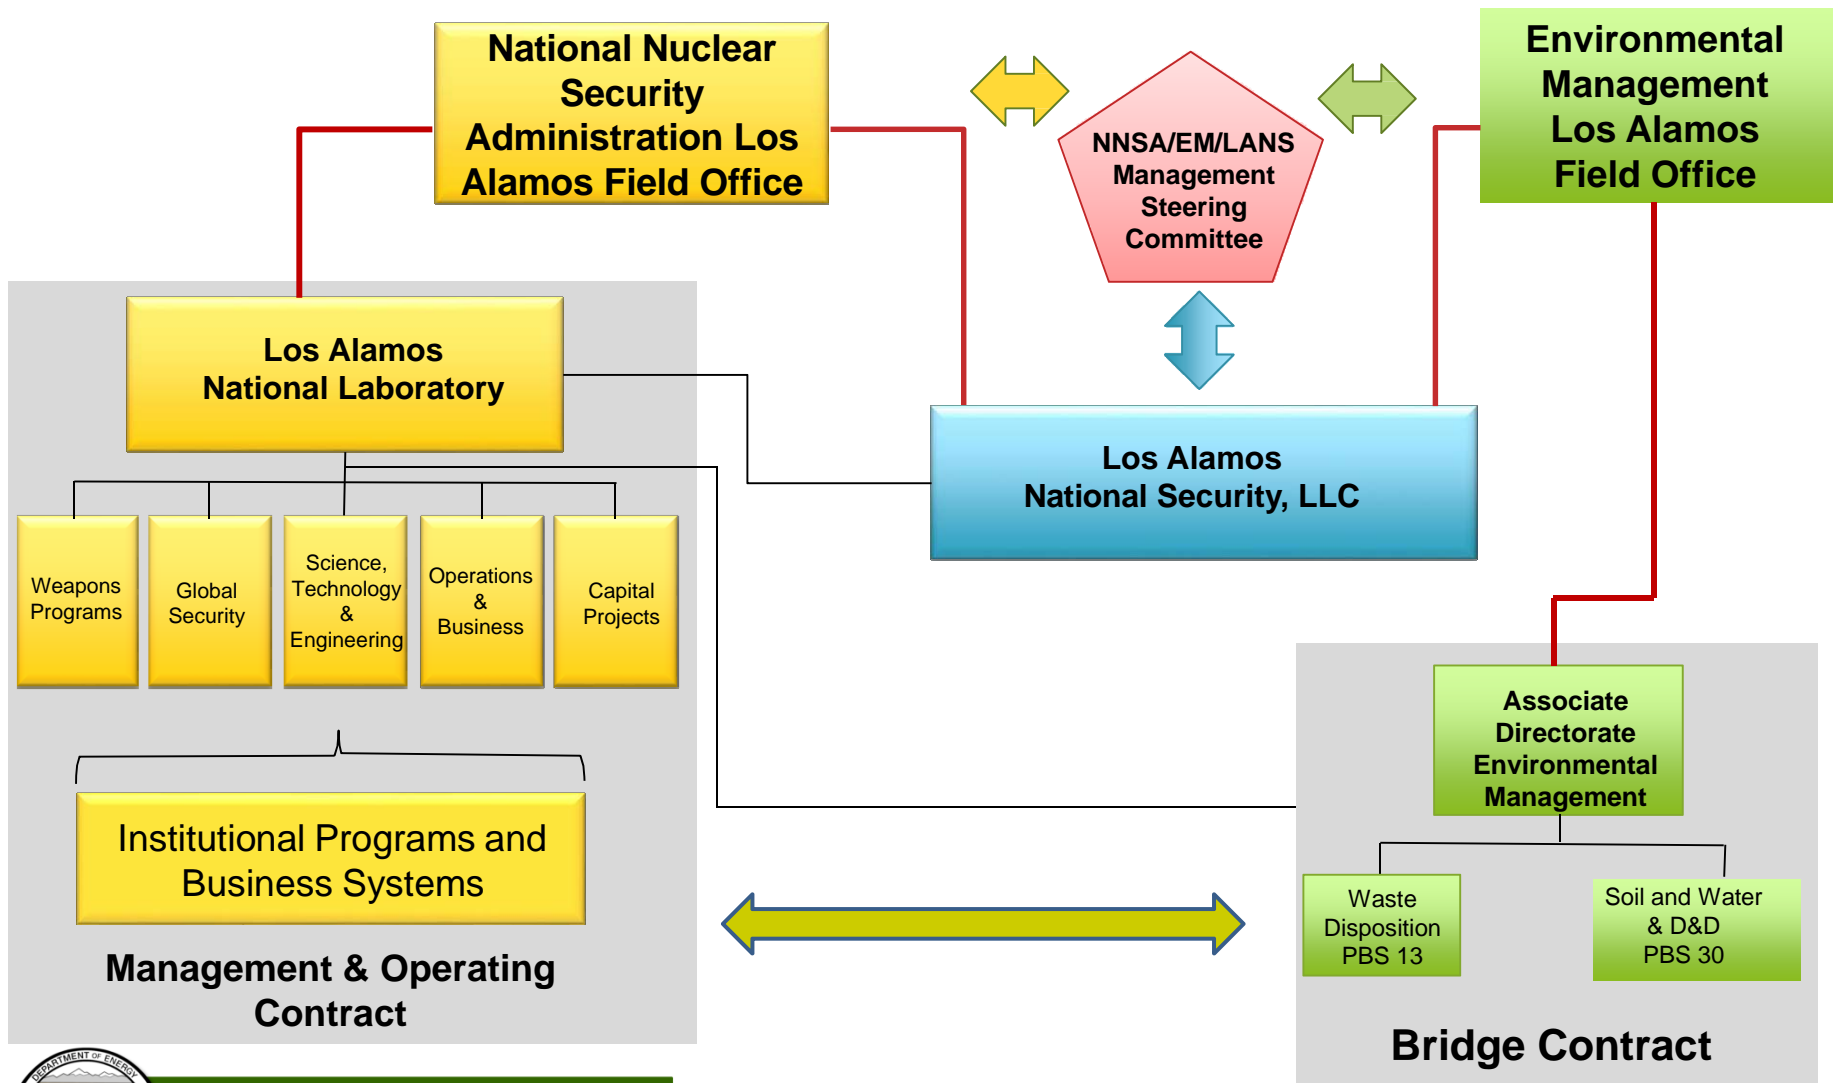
National Nuclear Security Administration Los Alamos Field Office

NNSA/EM/LANS Management Steering Committee

Environmental Management Los Alamos Field Office

Los Alamos National Laboratory

Los Alamos National Security, LLC

Weapons Programs

Global Security

Science, Technology & Engineering

Operations & Business

Capital Projects

Institutional Programs and Business Systems

Management & Operating Contract

Associate Directorate Environmental Management

Waste Disposition PBS 13

Soil and Water & D&D PBS 30

Bridge Contract

DEPARTMENT OF ENERGY